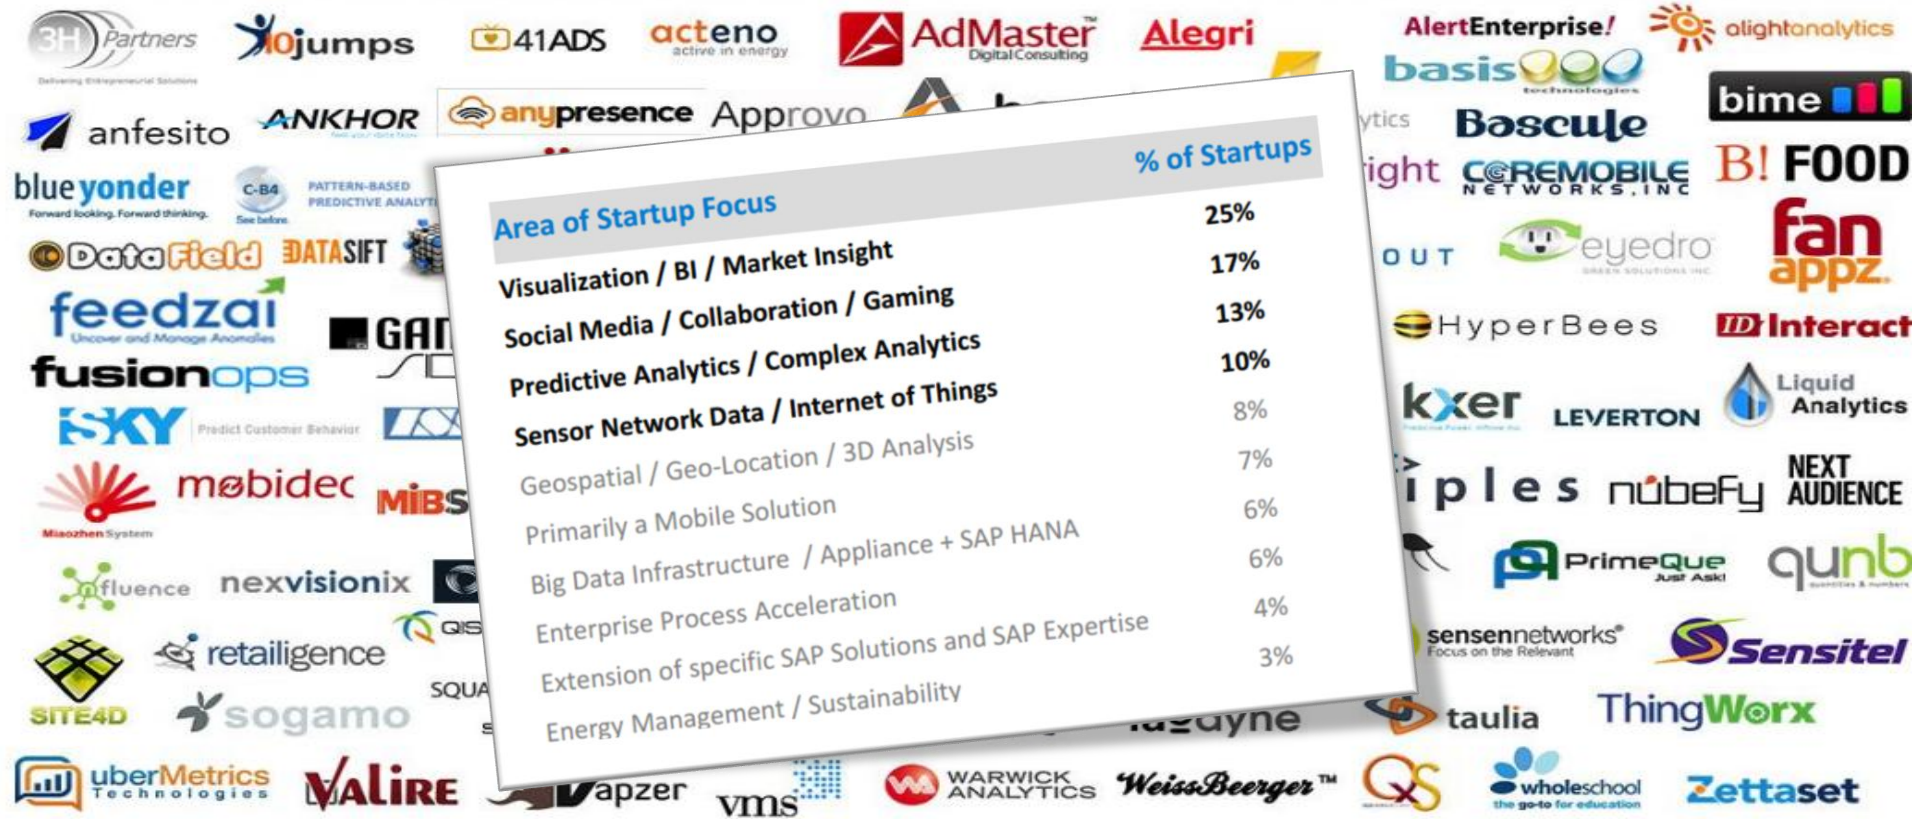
3H Partners
Delivering Entrepreneurial Solutions
10jumps
41ADS
acteno
active in energy
AdMaster
Digital Consulting
Alegri
AlertEnterprise!
alightanalytics
basis
technologies
bime
anfesito
ANKHOR
anypresence
Approvo
Bascule
blue yonder
Forward looking. Forward thinking.
C-B4
See before.
PATTERN-BASED PREDICTIVE ANALYTI
CoreMobile
NETWORKS, INC
B! FOOD
DataField
DATASIFT
eyedro
fan appz
feedzai
Uncover and Manage Anomalies
GAI
HyperBees
ID Interact
fusionops
SKY
Predict Customer Behavior
kxer
LEVERTON
Liquid Analytics
mobidec
Miaozhen System
MIBS
iples
nubefy
NEXT AUDIENCE
fluence
nexvisionix
PrimeQue
Just Ask!
qunb
retailigence
QIS
sensennetworks
Focus on the Relevant
Sensitel
SITE4D
sogamo
SQUA
taulia
ThingWorx
uberMetrics
Technologies
VALIRE
apzer
vms
WARWICK ANALYTICS
WeissBeerger
wholeschool
the go-to for education
Zettaset

| Area of Startup Focus | % of Startups |
|---|---|
| Visualization / BI / Market Insight | 25% |
| Social Media / Collaboration / Gaming | 17% |
| Predictive Analytics / Complex Analytics | 13% |
| Sensor Network Data / Internet of Things | 10% |
| Geospatial / Geo-Location / 3D Analysis | 8% |
| Primarily a Mobile Solution | 7% |
| Big Data Infrastructure / Appliance + SAP HANA | 6% |
| Enterprise Process Acceleration | 6% |
| Extension of specific SAP Solutions and SAP Expertise | 4% |
| Energy Management / Sustainability | 3% |